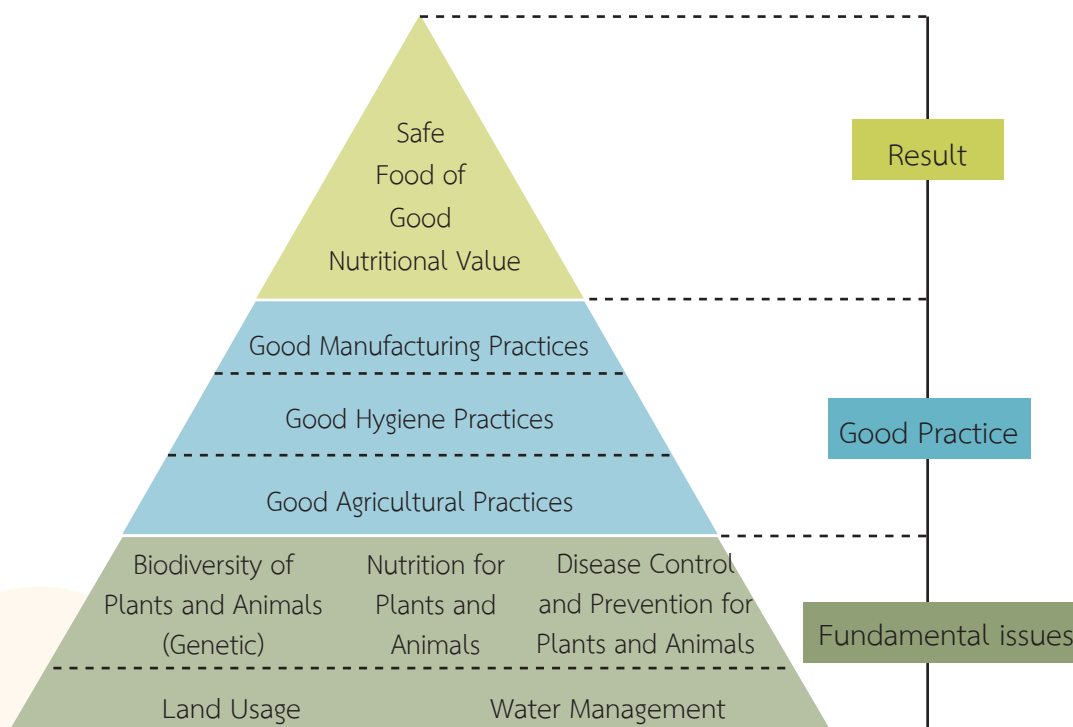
Safe Food of Good Nutritional Value

Result

Good Manufacturing Practices

Good Hygiene Practices

Good Agricultural Practices

Good Practice

Biodiversity of Plants and Animals (Genetic)

Nutrition for Plants and Animals

Disease Control and Prevention for Plants and Animals

Fundamental issues

Land Usage

Water Management